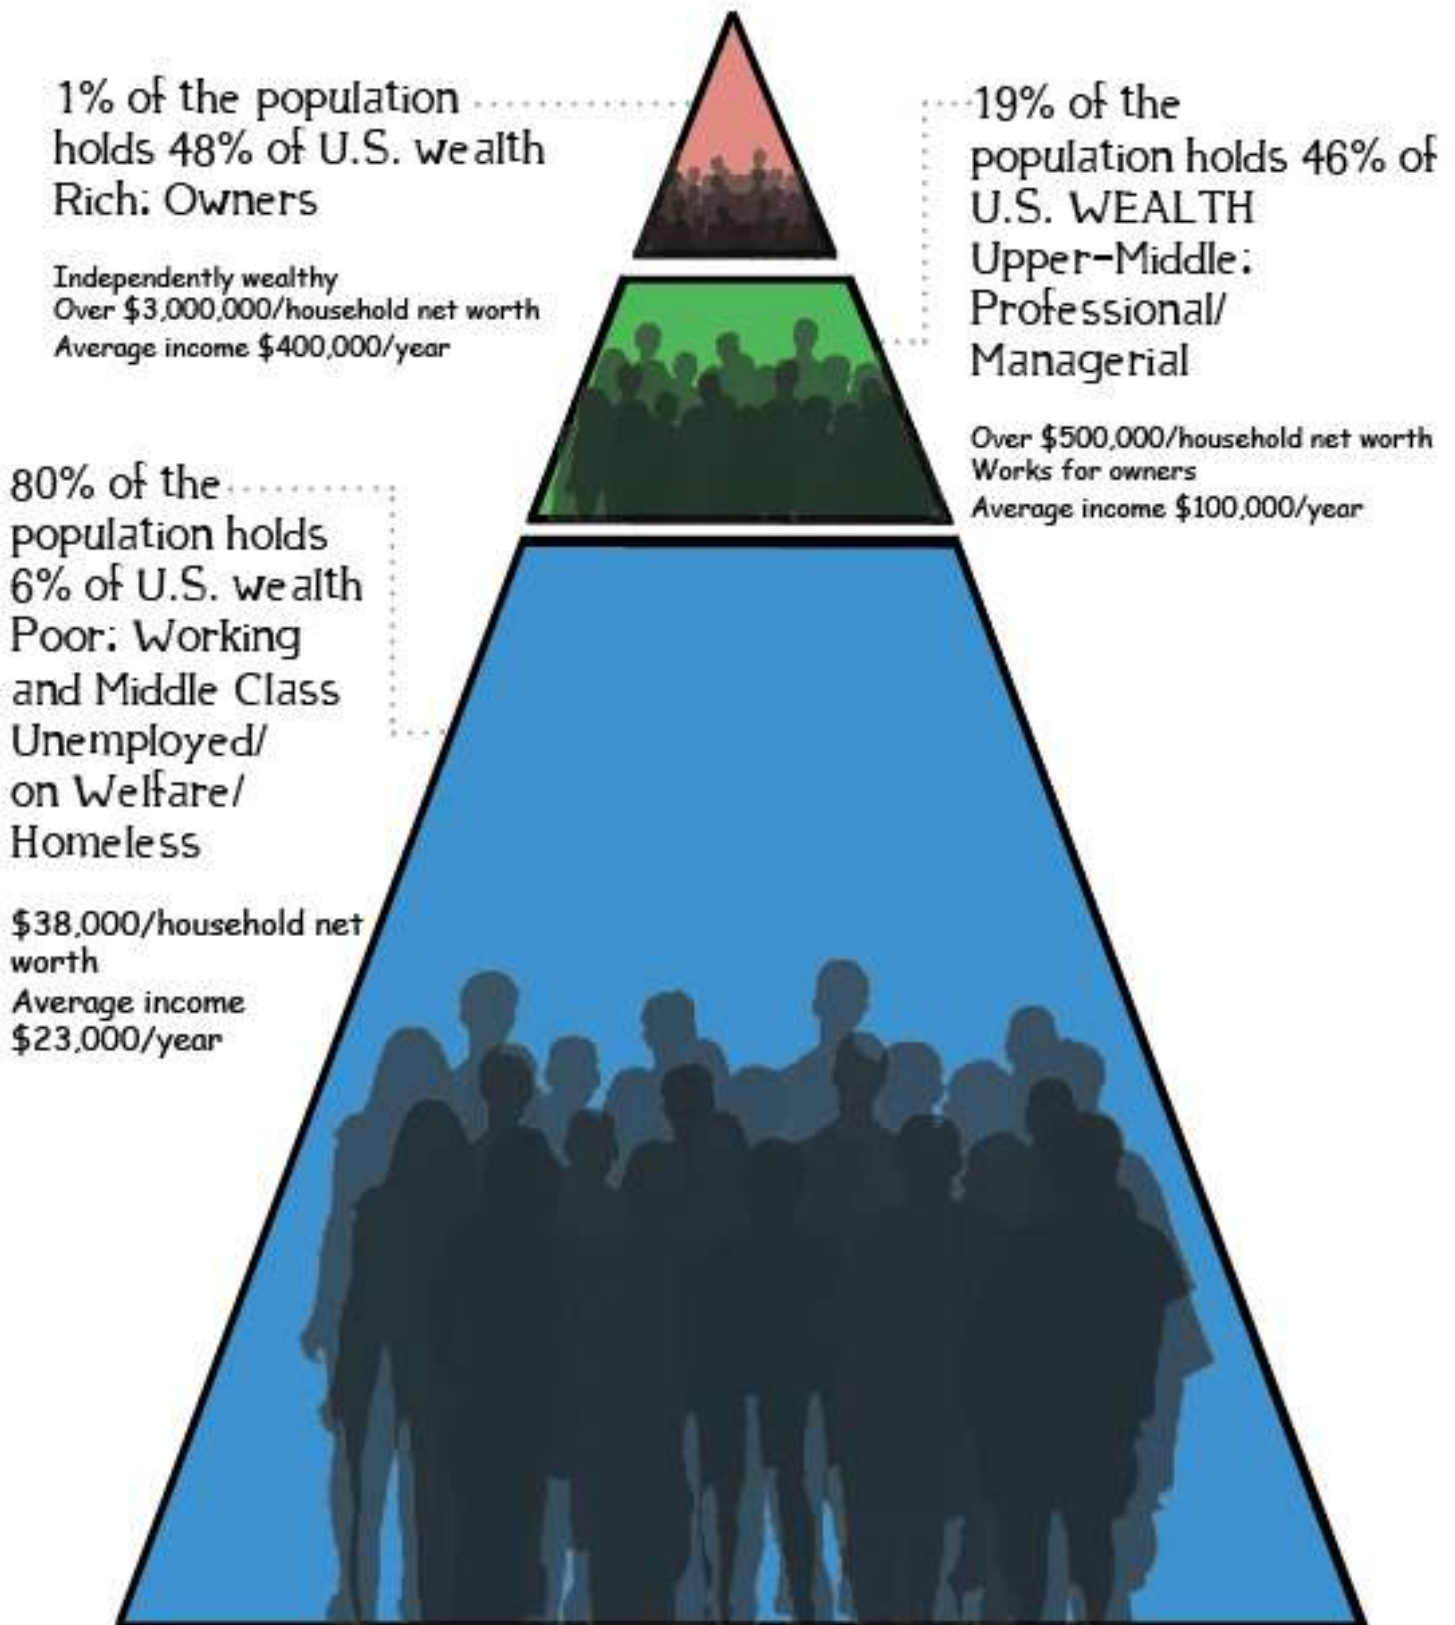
1% of the population holds 48% of U.S. wealth Rich: Owners

Independently wealthy
Over \$3,000,000/household net worth
Average income \$400,000/year

19% of the population holds 46% of U.S. WEALTH Upper-Middle: Professional/ Managerial

Over \$500,000/household net worth
Works for owners
Average income \$100,000/year

80% of the population holds 6% of U.S. wealth Poor: Working and Middle Class Unemployed/ on Welfare/ Homeless

\$38,000/household net worth
Average income \$23,000/year